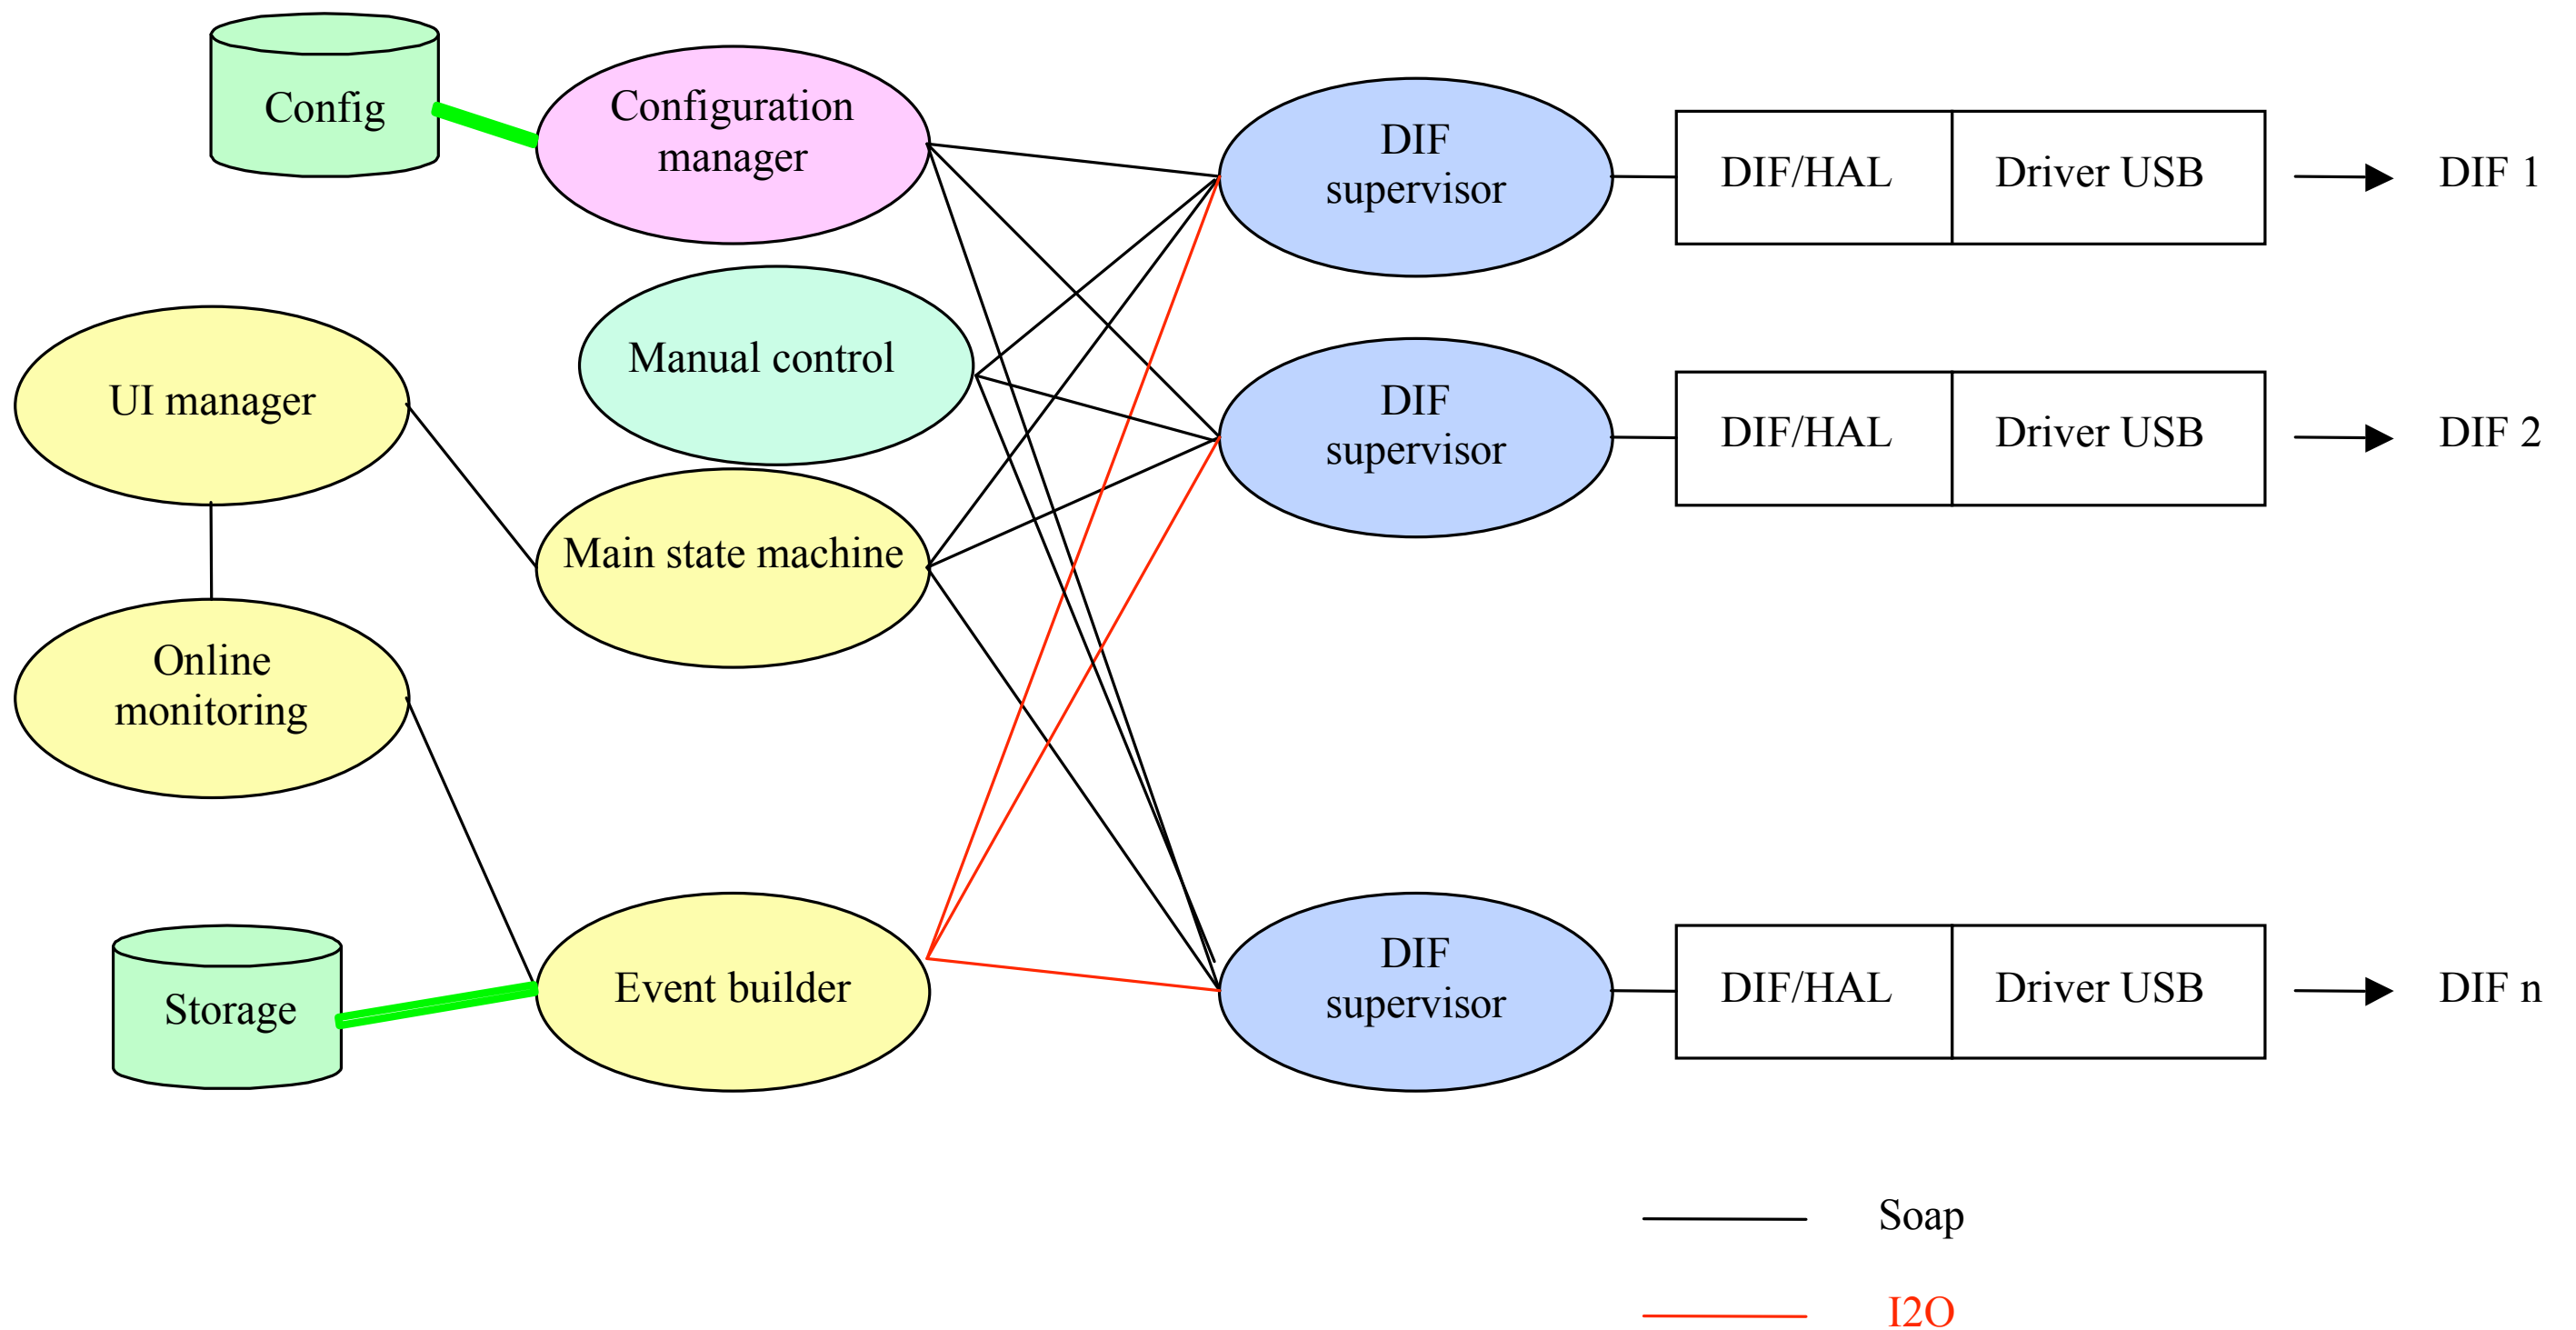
Config

Configuration manager

DIF supervisor

DIF/HAL

Driver USB

DIF 1

Manual control

UI manager

DIF supervisor

DIF/HAL

Driver USB

DIF 2

Main state machine

Online monitoring

Storage

Event builder

DIF supervisor

DIF/HAL

Driver USB

DIF n

Soap

I2O